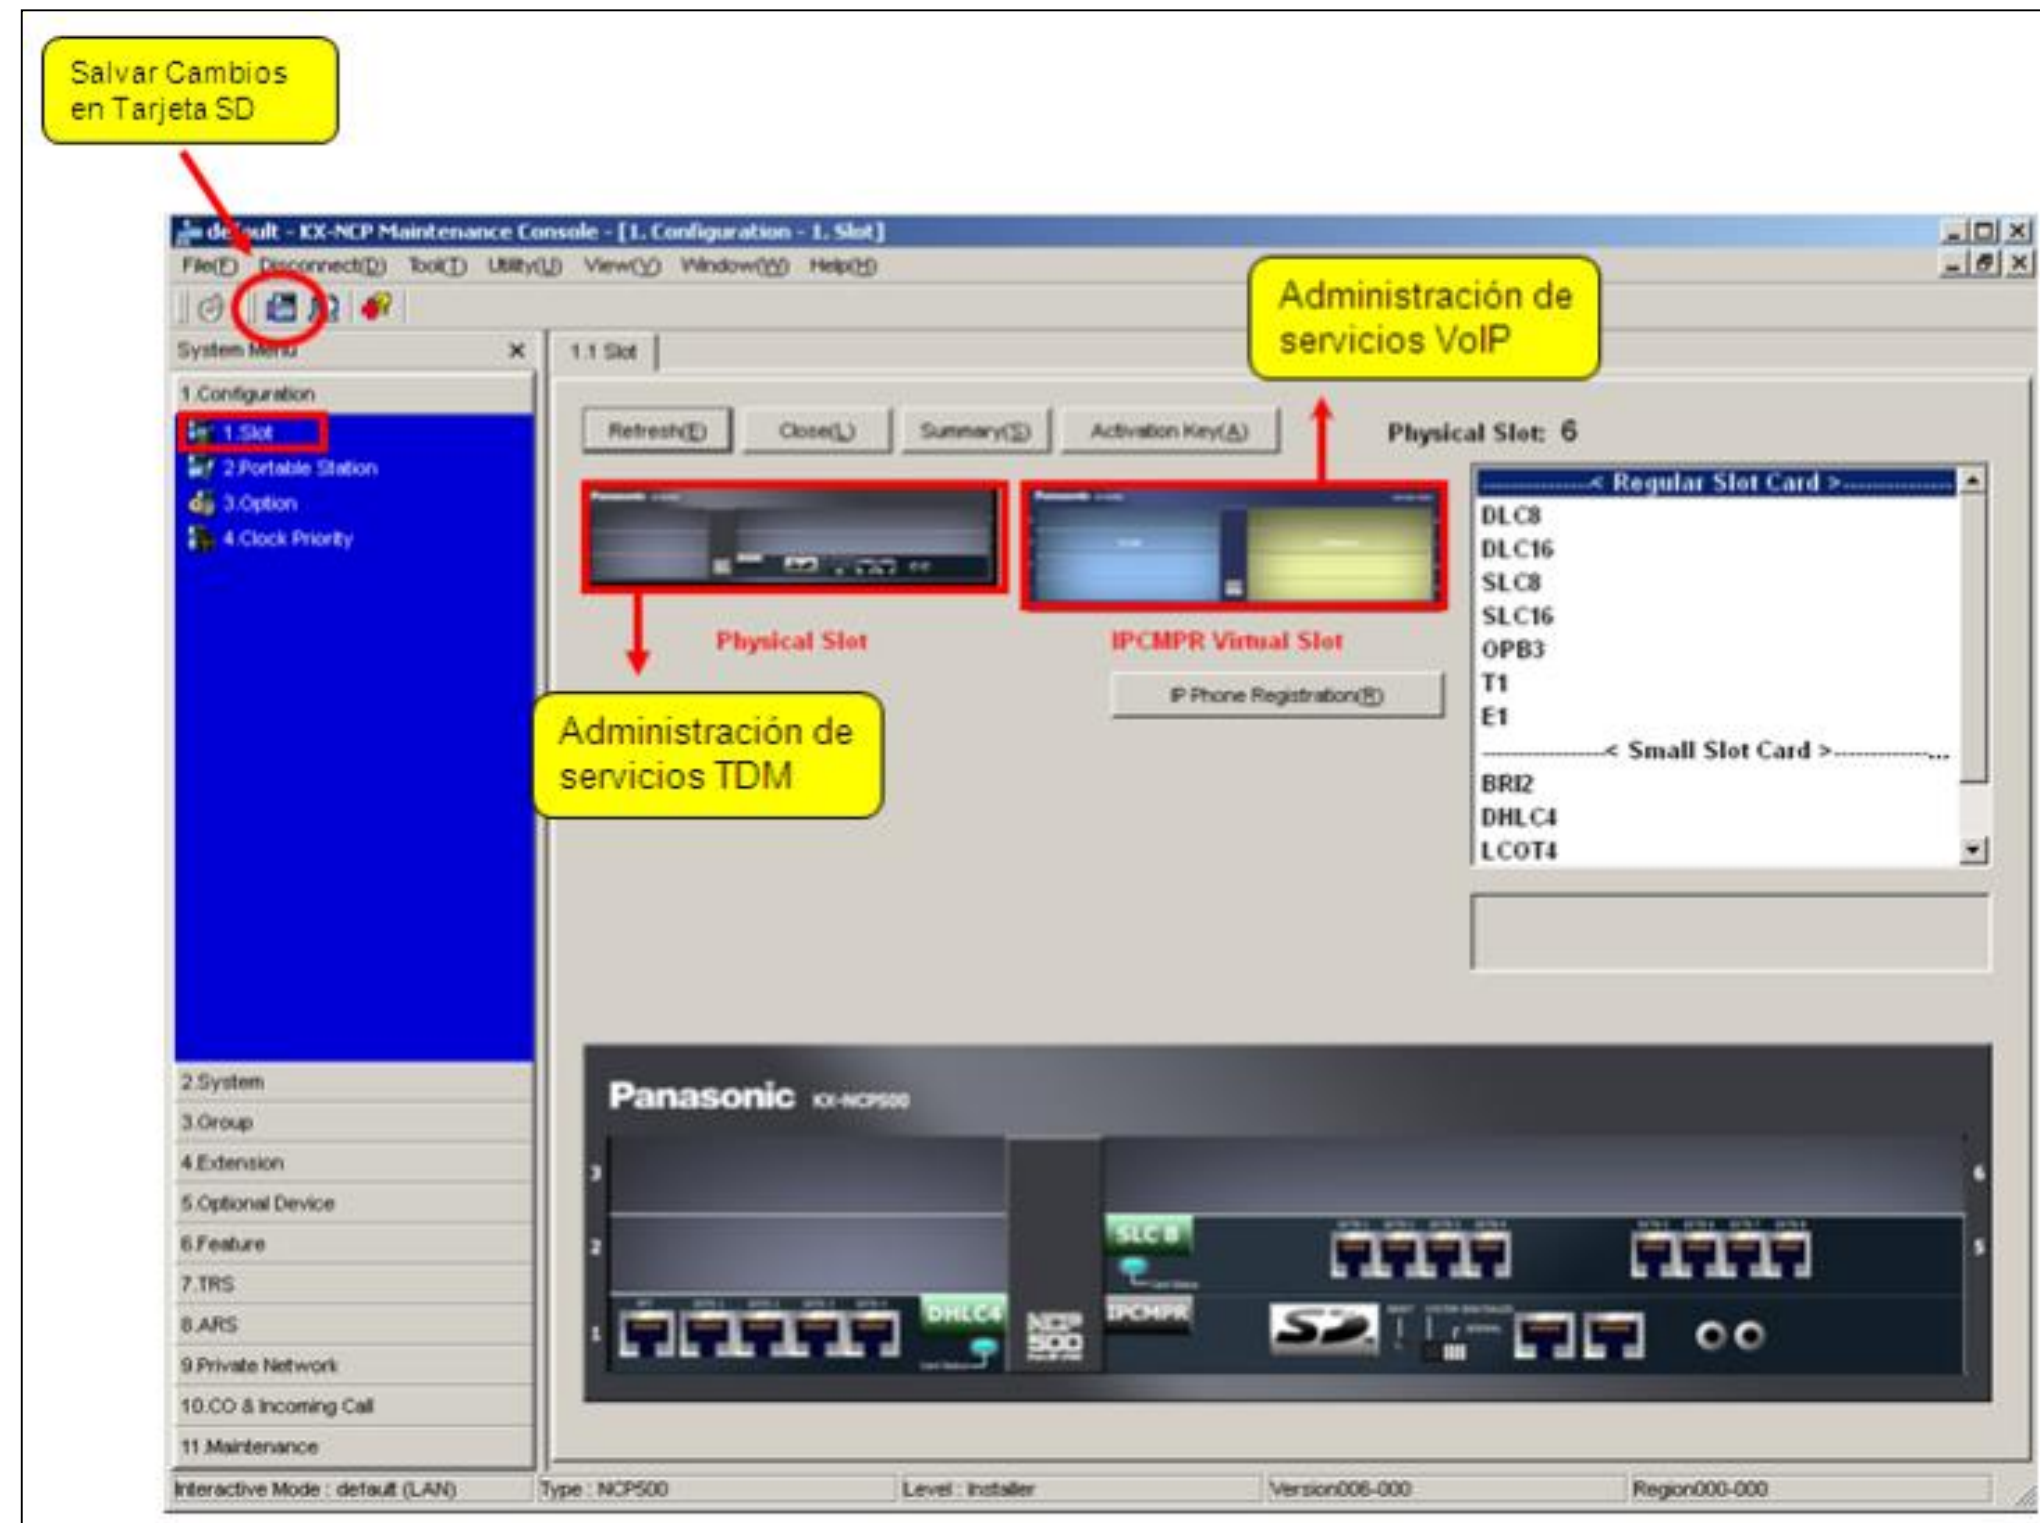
Salvar Cambios en Tarjeta SD

de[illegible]ult - KX-NCP Maintenance Console - [1. Configuration - 1. Slot]

File(F) Disconnect(D) Tool(T) Utility(U) View(V) Window(W) Help(H)

Administración de servicios VoIP

System Menu ×

1.Configuration
1.Slot
2.Portable Station
3.Option
4.Clock Priority

1.1 Slot

Refresh(E) Close(L) Summary(S) Activation Key(A)

Physical Slot: 6

< Regular Slot Card >
DLC8
DLC16
SLC8
SLC16
OPB3
T1
E1
< Small Slot Card >
BRI2
DHLC4
LCOT4

Physical Slot

IPCMPR Virtual Slot

IP Phone Registration(R)

Administración de servicios TDM

Panasonic KX-NCP500

SLC8
DHLC4
IPCMPR
NCP 500

2.System
3.Group
4.Extension
5.Optional Device
6.Feature
7.TRS
8.ARS
9.Private Network
10.CO & Incoming Call
11.Maintenance

Interactive Mode : default (LAN) Type : NCP500 Level : Installer Version006-000 Region000-000